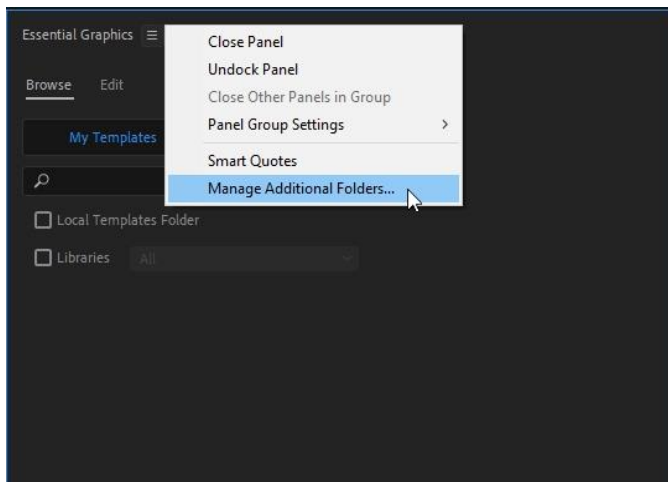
Essential Graphics ≡

Browse Edit

My Templates

Local Templates Folder

Libraries All

Close Panel
Undock Panel
Close Other Panels in Group
Panel Group Settings >
Smart Quotes
Manage Additional Folders...